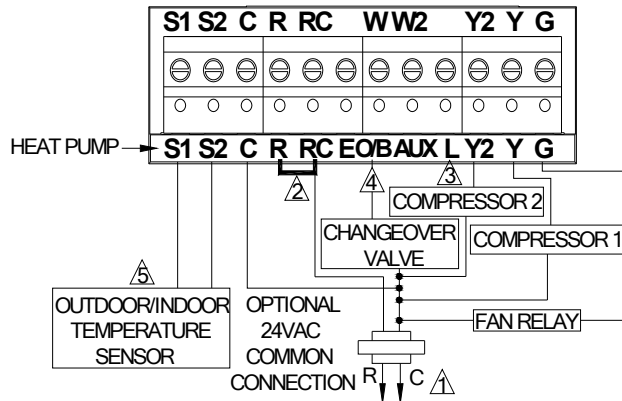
S1 S2 C R RC W W2 Y2 Y G

HEAT PUMP S1 S2 C R RC EO/B AUX L Y2 Y G

2

4

3

COMPRESSOR 2

CHANGEOVER VALVE

COMPRESSOR 1

5

OUTDOOR/INDOOR TEMPERATURE SENSOR

OPTIONAL 24VAC COMMON CONNECTION

FAN RELAY

R C 1